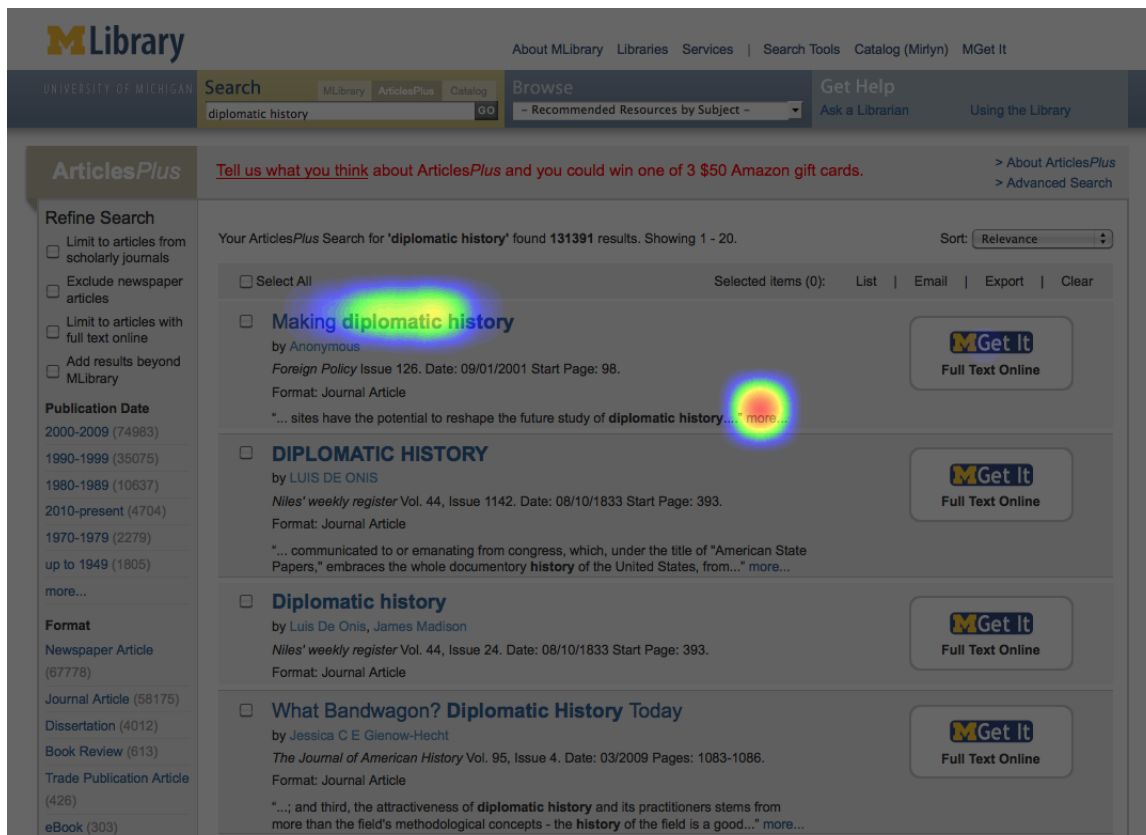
MLibrary

About MLibrary Libraries Services | Search Tools Catalog (Mirlyn) MGet It

UNIVERSITY OF MICHIGAN

Search MLibrary ArticlesPlus Catalog

diplomatic history GO

Browse

– Recommended Resources by Subject –

Get Help

Ask a Librarian Using the Library

ArticlesPlus

Tell us what you think about ArticlesPlus and you could win one of 3 $50 Amazon gift cards.

> About ArticlesPlus
> Advanced Search

Refine Search

Limit to articles from scholarly journals

Exclude newspaper articles

Limit to articles with full text online

Add results beyond MLibrary

Publication Date

2000-2009 (74983)

1990-1999 (35075)

1980-1989 (10637)

2010-present (4704)

1970-1979 (2279)

up to 1949 (1805)

more...

Format

Newspaper Article (67778)

Journal Article (58175)

Dissertation (4012)

Book Review (613)

Trade Publication Article (426)

eBook (303)

Your ArticlesPlus Search for 'diplomatic history' found 131391 results. Showing 1 - 20.

Sort: Relevance

Select All

Selected items (0): List | Email | Export | Clear

Making diplomatic history

by Anonymous

Foreign Policy Issue 126. Date: 09/01/2001 Start Page: 98.

Format: Journal Article

"... sites have the potential to reshape the future study of diplomatic history...." more...

MGet It
Full Text Online

DIPLOMATIC HISTORY

by LUIS DE ONIS

Niles' weekly register Vol. 44, Issue 1142. Date: 08/10/1833 Start Page: 393.

Format: Journal Article

"... communicated to or emanating from congress, which, under the title of "American State Papers," embraces the whole documentory history of the United States, from..." more...

MGet It
Full Text Online

Diplomatic history

by Luis De Onis, James Madison

Niles' weekly register Vol. 44, Issue 24. Date: 08/10/1833 Start Page: 393.

Format: Journal Article

MGet It
Full Text Online

What Bandwagon? Diplomatic History Today

by Jessica C E Gienow-Hecht

The Journal of American History Vol. 95, Issue 4. Date: 03/2009 Pages: 1083-1086.

Format: Journal Article

"...; and third, the attractiveness of diplomatic history and its practitioners stems from more than the field's methodological concepts - the history of the field is a good..." more...

MGet It
Full Text Online